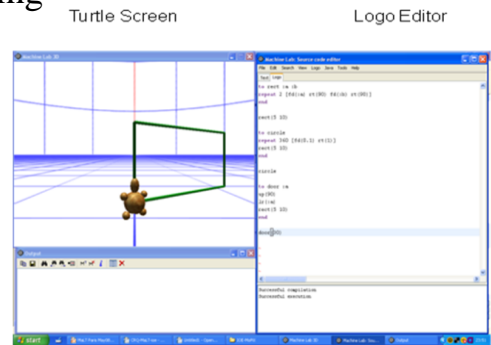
Turtle Screen

Logo Editor

Machine Lab 3D

Machine Lab: Source code editor

File Edit Search View Logo Java Tools Help

to rect :w :h
repeat 2 [fd(:w) rt(90) fd(:h) rt(90)]
end

rect(5 10)

to circle
repeat 360 [fd(0.1) rt(1)]
rect(5 10)
end

circle

to door :w
up(90)
lt(:w)
rect(5 10)
end

door(30)

Output

Successful compilation
Successful execution

start